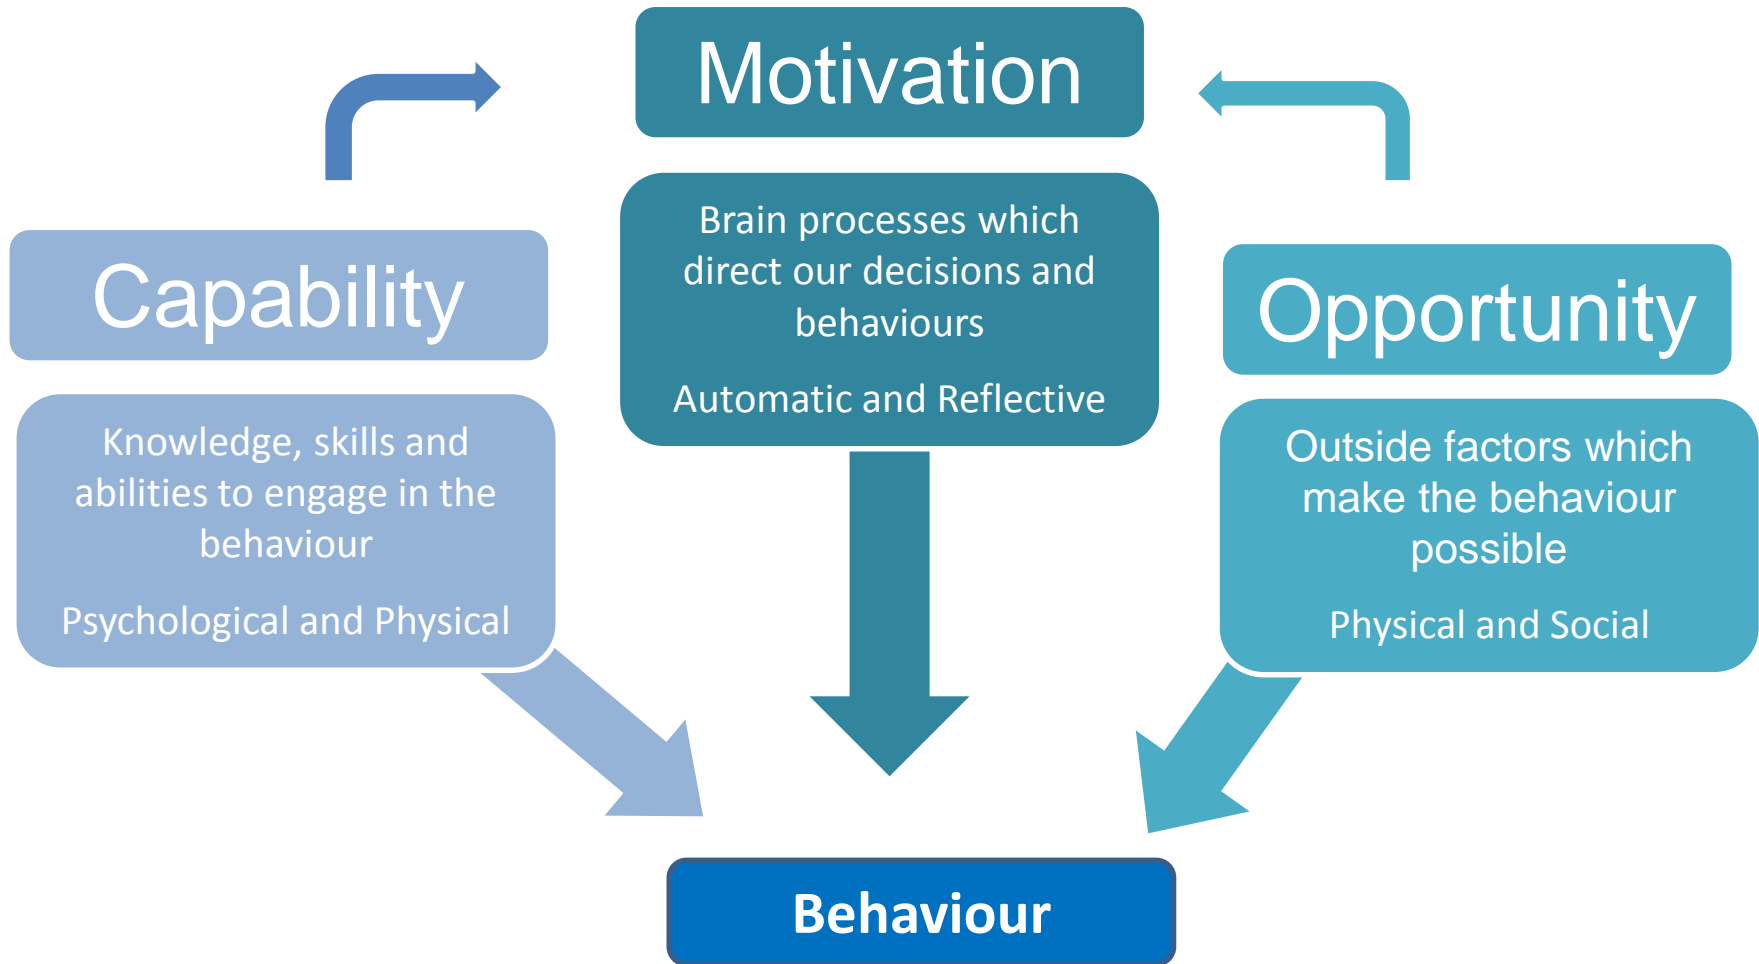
Motivation

Brain processes which direct our decisions and behaviours

Automatic and Reflective

Capability

Knowledge, skills and abilities to engage in the behaviour

Psychological and Physical

Opportunity

Outside factors which make the behaviour possible

Physical and Social

Behaviour